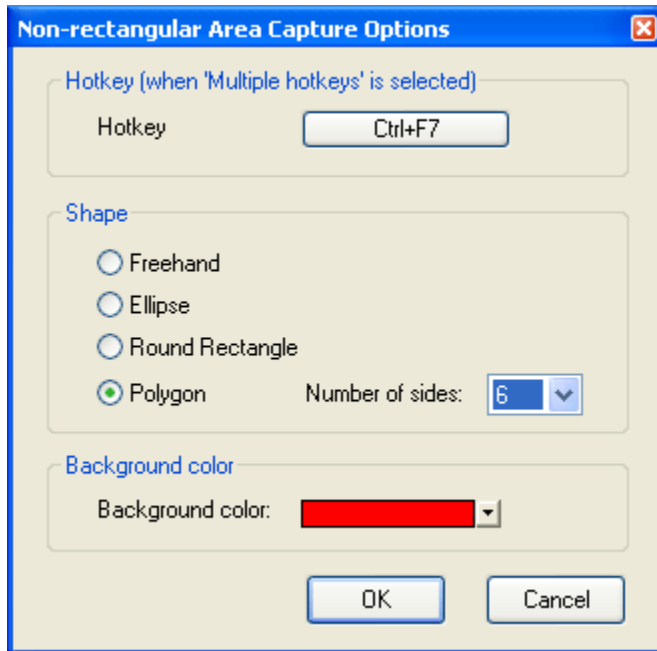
Non-rectangular Area Capture Options

Hotkey (when 'Multiple hotkeys' is selected)

Hotkey Ctrl+F7

Shape

Freehand

Ellipse

Round Rectangle

Polygon Number of sides: 6

Background color

Background color:

OK Cancel